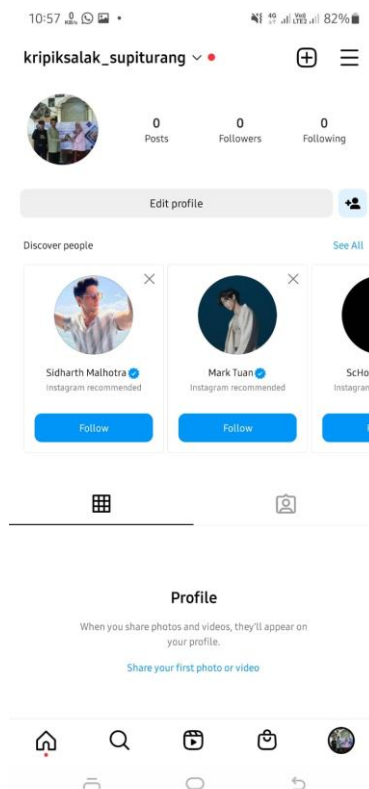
10:57 82%

kripiksalak_supiturang

0
Posts

0
Followers

0
Following

Edit profile

Discover people

See All

Sidharth Malhotra
Instagram recommended

Follow

Mark Tuan
Instagram recommended

Follow

ScHo
Instagram

Profile

When you share photos and videos, they'll appear on your profile.

Share your first photo or video